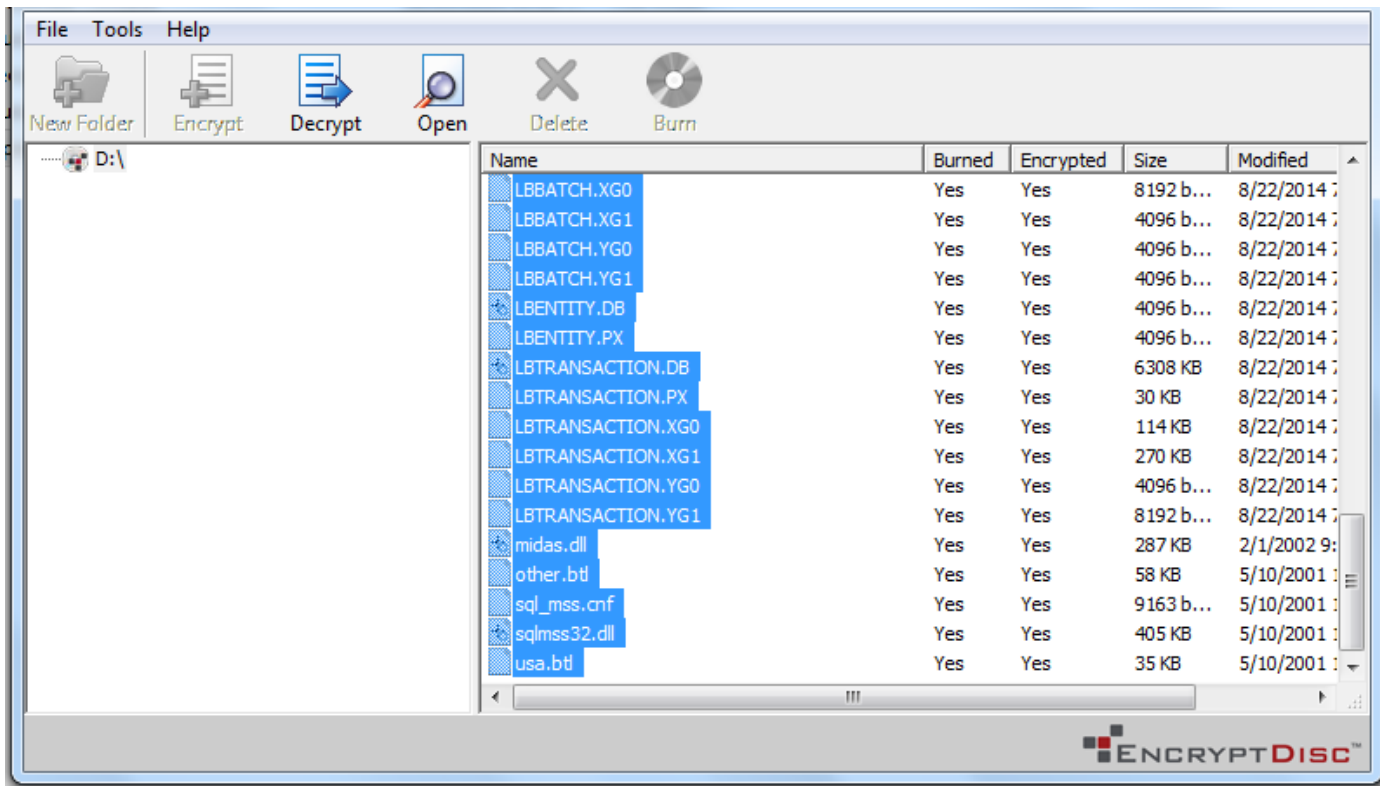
File Tools Help

New Folder Encrypt Decrypt Open Delete Burn

D:\

| Name | Burned | Encrypted | Size | Modified |
|---|---|---|---|---|
| LBBATCH.XG0 | Yes | Yes | 8192 b... | 8/22/2014 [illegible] |
| LBBATCH.XG1 | Yes | Yes | 4096 b... | 8/22/2014 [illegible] |
| LBBATCH.YG0 | Yes | Yes | 4096 b... | 8/22/2014 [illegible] |
| LBBATCH.YG1 | Yes | Yes | 4096 b... | 8/22/2014 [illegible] |
| LBENTITY.DB | Yes | Yes | 4096 b... | 8/22/2014 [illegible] |
| LBENTITY.PX | Yes | Yes | 4096 b... | 8/22/2014 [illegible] |
| LBTRANSACTION.DB | Yes | Yes | 6308 KB | 8/22/2014 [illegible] |
| LBTRANSACTION.PX | Yes | Yes | 30 KB | 8/22/2014 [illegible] |
| LBTRANSACTION.XG0 | Yes | Yes | 114 KB | 8/22/2014 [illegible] |
| LBTRANSACTION.XG1 | Yes | Yes | 270 KB | 8/22/2014 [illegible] |
| LBTRANSACTION.YG0 | Yes | Yes | 4096 b... | 8/22/2014 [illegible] |
| LBTRANSACTION.YG1 | Yes | Yes | 8192 b... | 8/22/2014 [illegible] |
| midas.dll | Yes | Yes | 287 KB | 2/1/2002 9: |
| other.btl | Yes | Yes | 58 KB | 5/10/2001 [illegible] |
| sql_mss.cnf | Yes | Yes | 9163 b... | 5/10/2001 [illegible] |
| sqlmss32.dll | Yes | Yes | 405 KB | 5/10/2001 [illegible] |
| usa.btl | Yes | Yes | 35 KB | 5/10/2001 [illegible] |

III

ENCRYPTDISC™